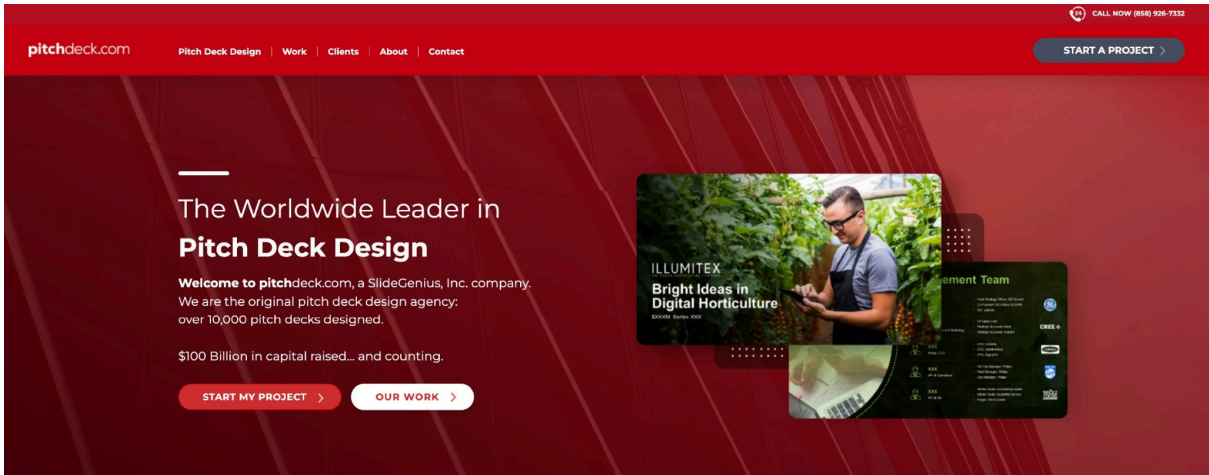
CALL NOW (858) 926-7332

pitchdeck.com

Pitch Deck Design | Work | Clients | About | Contact

START A PROJECT >

The Worldwide Leader in
Pitch Deck Design

Welcome to pitchdeck.com, a SlideGenius, Inc. company. We are the original pitch deck design agency: over 10,000 pitch decks designed.

$100 Billion in capital raised... and counting.

START MY PROJECT >

OUR WORK >

ILLUMITEX

Bright Ideas in Digital Horticulture

$XXXM Series XXX

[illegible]ement Team

CREE

XXX

XXX

XXX

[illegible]